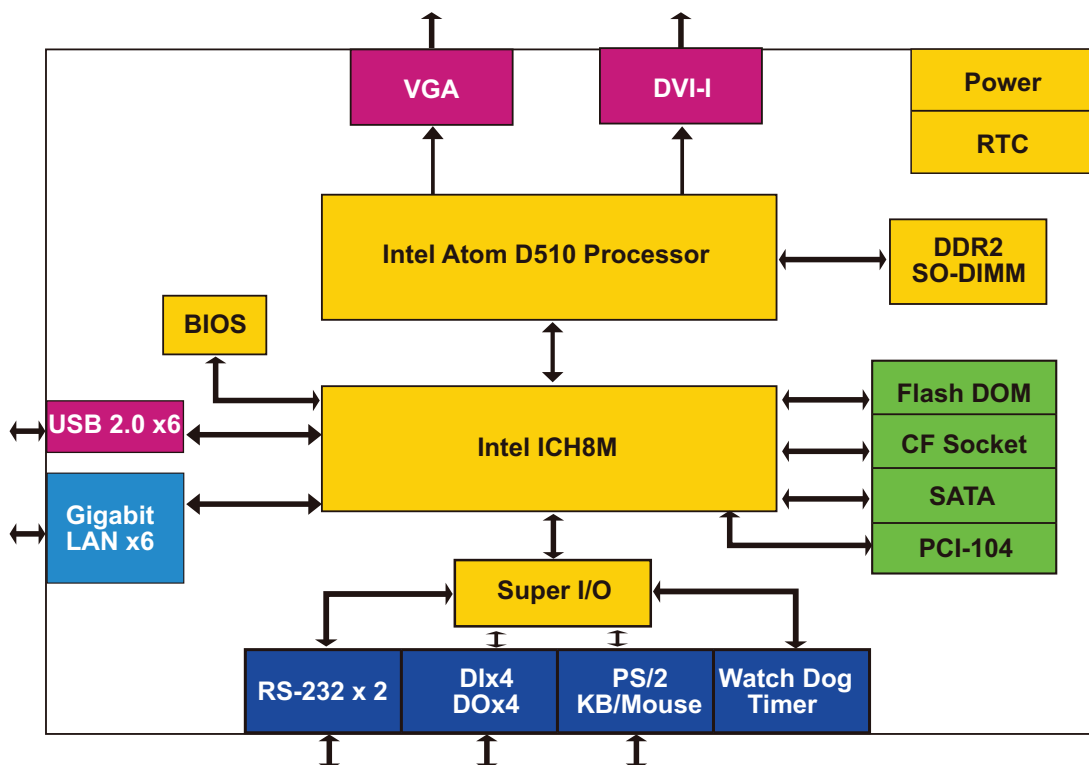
VGA

DVI-I

Power

RTC

Intel Atom D510 Processor

DDR2 SO-DIMM

BIOS

USB 2.0 x6

Intel ICH8M

Flash DOM

CF Socket

SATA

PCI-104

Gigabit LAN x6

Super I/O

RS-232 x 2

DIx4 DOx4

PS/2 KB/Mouse

Watch Dog Timer